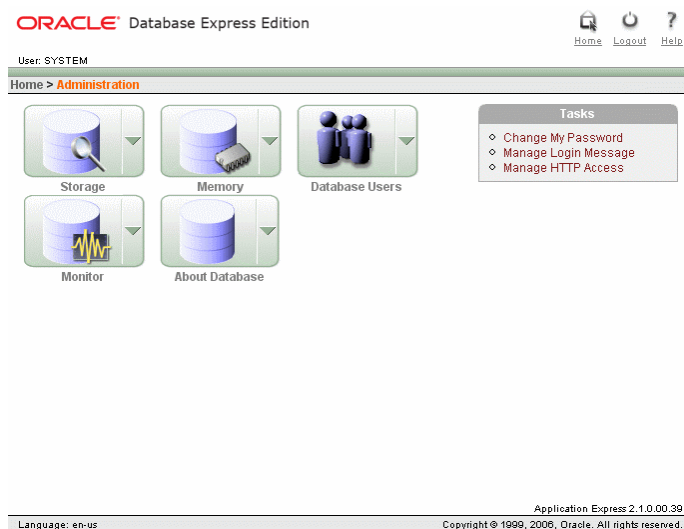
ORACLE® Database Express Edition

Home Logout Help

User: SYSTEM

Home > Administration

Storage

Memory

Database Users

Monitor

About Database

Tasks

Change My Password
Manage Login Message
Manage HTTP Access

Application Express 2.1.0.00.39

Language: en-us

Copyright © 1999, 2006, Oracle. All rights reserved.